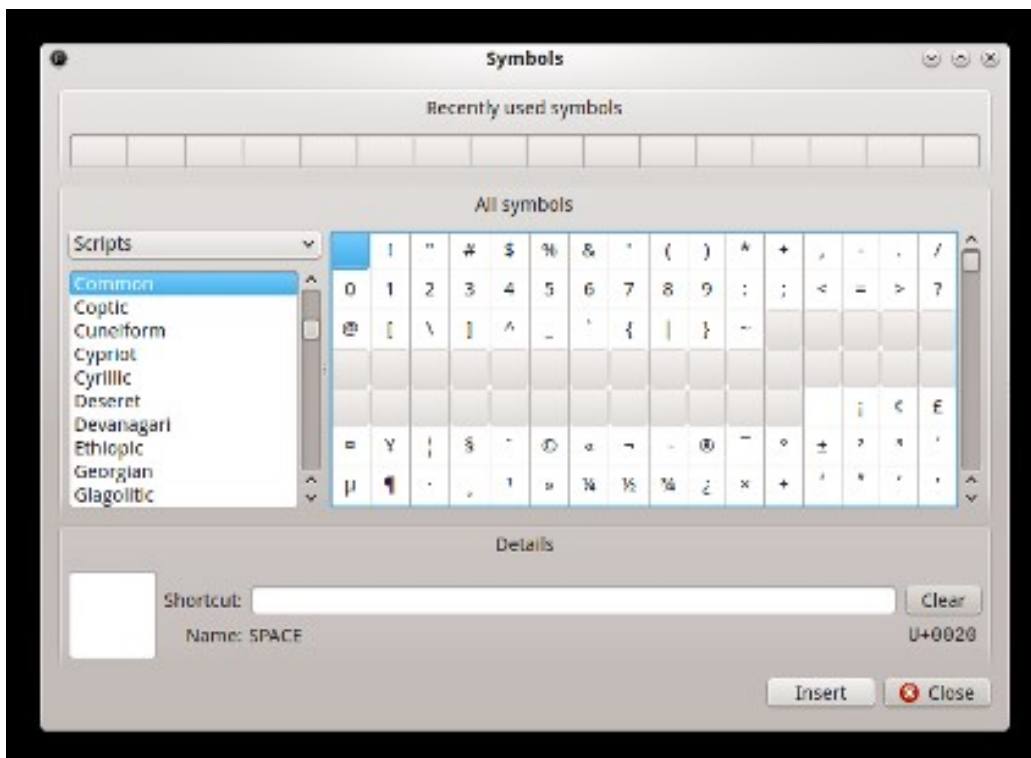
Symbols

Recently used symbols

All symbols

Scripts

Common
Coptic
Cuneiform
Cypriot
Cyrillic
Deseret
Devanagari
Ethiopic
Georgian
Glagolitic

| | ! | " | # | $ | % | & | ' | ( | ) | * | + | , | - | . | / |
|---|---|---|---|---|---|---|---|---|---|---|---|---|---|---|---|
| 0 | 1 | 2 | 3 | 4 | 5 | 6 | 7 | 8 | 9 | : | ; | < | = | > | ? |
| @ | [ | \ | ] | ^ | _ | ` | { | \| | } | ~ | | | | | |
| | | | | | | | | | | | | | | | |
| | | | | | | | | | | | | | ¡ | ¢ | £ |
| ¤ | ¥ | ¦ | § | ¨ | © | ª | ¬ | - | ® | ¯ | ° | ± | ² | ³ | ´ |
| µ | ¶ | · | ¸ | ¹ | º | ¼ | ½ | ¾ | ¿ | × | ÷ | ʹ | ʺ | ʻ | ʼ |

Details

Shortcut:
Clear
Name: SPACE
U+0020

Insert
Close